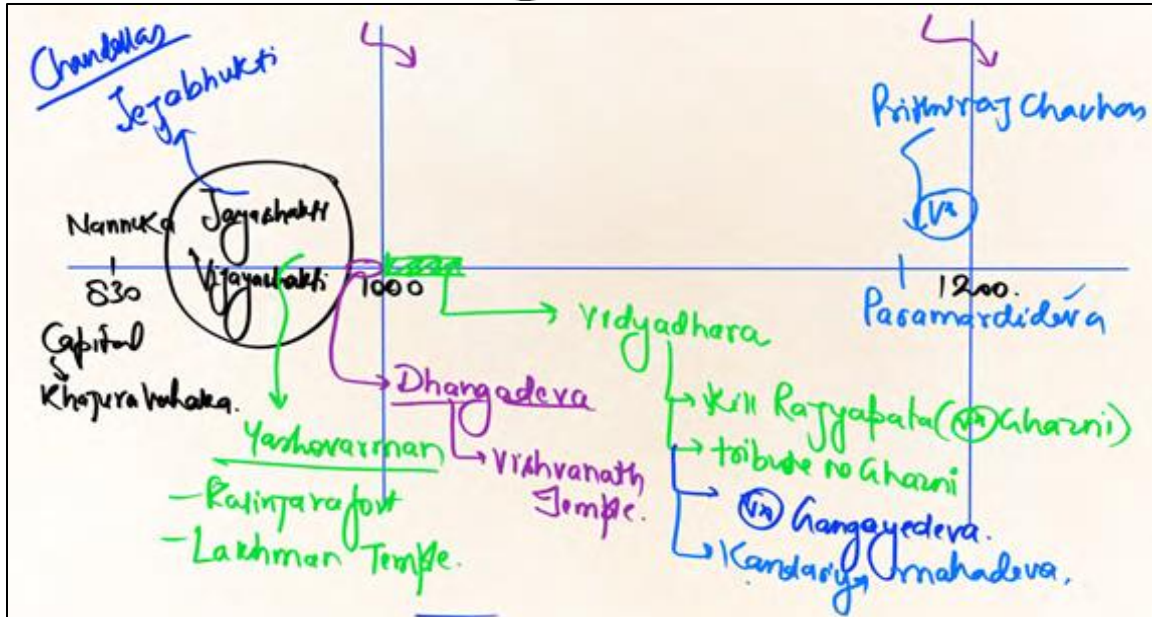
Chandellas

Jejabhukti

Prithviraj Chauhan

VS

Nannuka Jayashakti

Vijayashakti

830

1000

1200.

Capital Khajurabahaka.

Paramardideva

Vidyadhara

Dhangadeva

Kill Rajyapala (VS Ghazni)

tribute no Ghazni

Yashovarman

Vishvanath Temple.

Kalinjara fort

Lakshman Temple.

VS Gangayedeva.

Kandariya mahadeva.